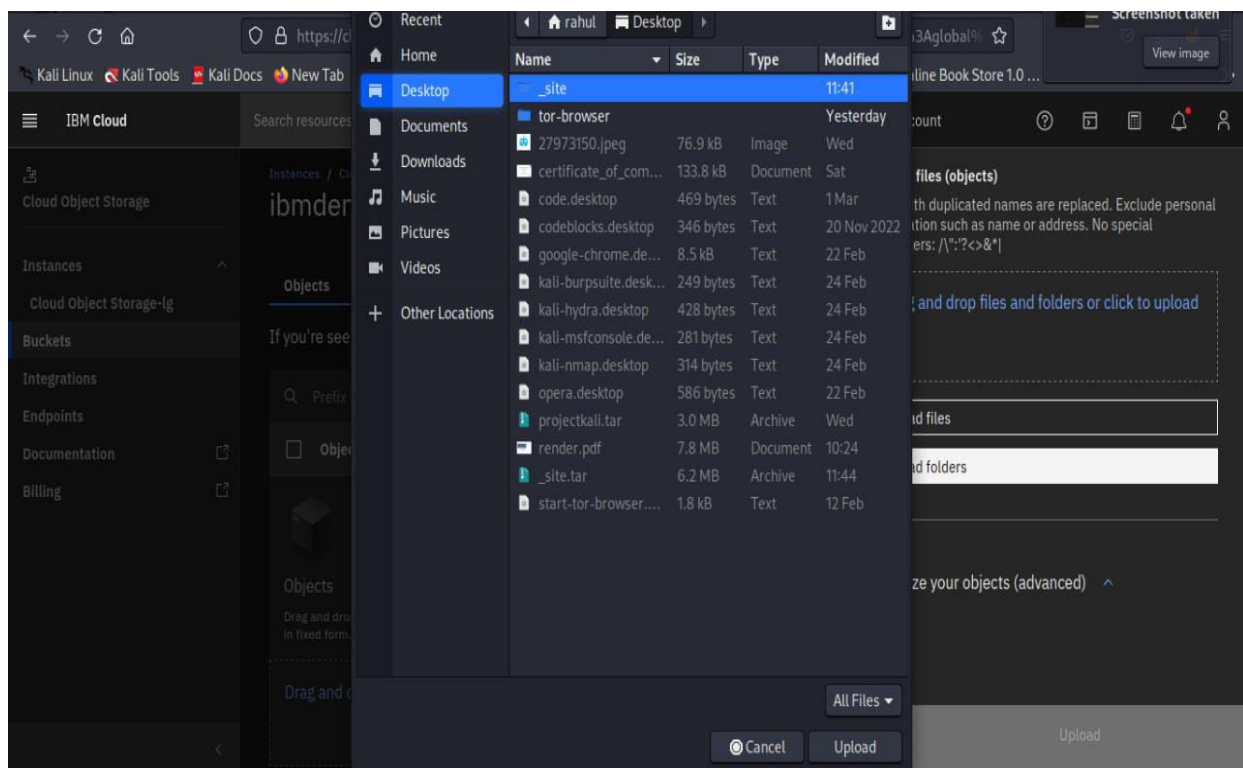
https://cl
Kali Linux Kali Tools Kali Docs New Tab
IBM Cloud
Search resources
Cloud Object Storage
Instances
Cloud Object Storage-lg
Buckets
Integrations
Endpoints
Documentation
Billing
Instances / Cl
ibmder
Objects
If you're see
Q Prefix
Objec
Objects
Drag and dro in fixed form
Drag and d

Recent
Home
Desktop
Documents
Downloads
Music
Pictures
Videos
Other Locations

rahul Desktop

| Name | Size | Type | Modified |
|---|---|---|---|
| _site | | | 11:41 |
| tor-browser | | | Yesterday |
| 27973150.jpeg | 76.9 kB | Image | Wed |
| certificate_of_com... | 133.8 kB | Document | Sat |
| code.desktop | 469 bytes | Text | 1 Mar |
| codeblocks.desktop | 346 bytes | Text | 20 Nov 2022 |
| google-chrome.de... | 8.5 kB | Text | 22 Feb |
| kali-burpsuite.desk... | 249 bytes | Text | 24 Feb |
| kali-hydra.desktop | 428 bytes | Text | 24 Feb |
| kali-msfconsole.de... | 281 bytes | Text | 24 Feb |
| kali-nmap.desktop | 314 bytes | Text | 24 Feb |
| opera.desktop | 586 bytes | Text | 22 Feb |
| projectkali.tar | 3.0 MB | Archive | Wed |
| render.pdf | 7.8 MB | Document | 10:24 |
| _site.tar | 6.2 MB | Archive | 11:44 |
| start-tor-browser.... | 1.8 kB | Text | 12 Feb |

All Files
Cancel
Upload

3Aglobal%
Screenshot taken
View image
line Book Store 1.0 ...
count
files (objects)
th duplicated names are replaced. Exclude personal tion such as name or address. No special ers: /\":'?<>&*|
and drop files and folders or click to upload
ad files
ad folders
ze your objects (advanced)
Upload